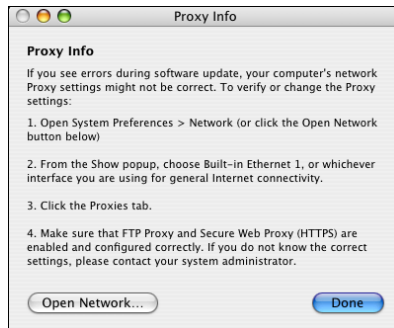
Proxy Info

Proxy Info

If you see errors during software update, your computer's network Proxy settings might not be correct. To verify or change the Proxy settings:

1. Open System Preferences > Network (or click the Open Network button below)

2. From the Show popup, choose Built-in Ethernet 1, or whichever interface you are using for general Internet connectivity.

3. Click the Proxies tab.

4. Make sure that FTP Proxy and Secure Web Proxy (HTTPS) are enabled and configured correctly. If you do not know the correct settings, please contact your system administrator.

Open Network...

Done